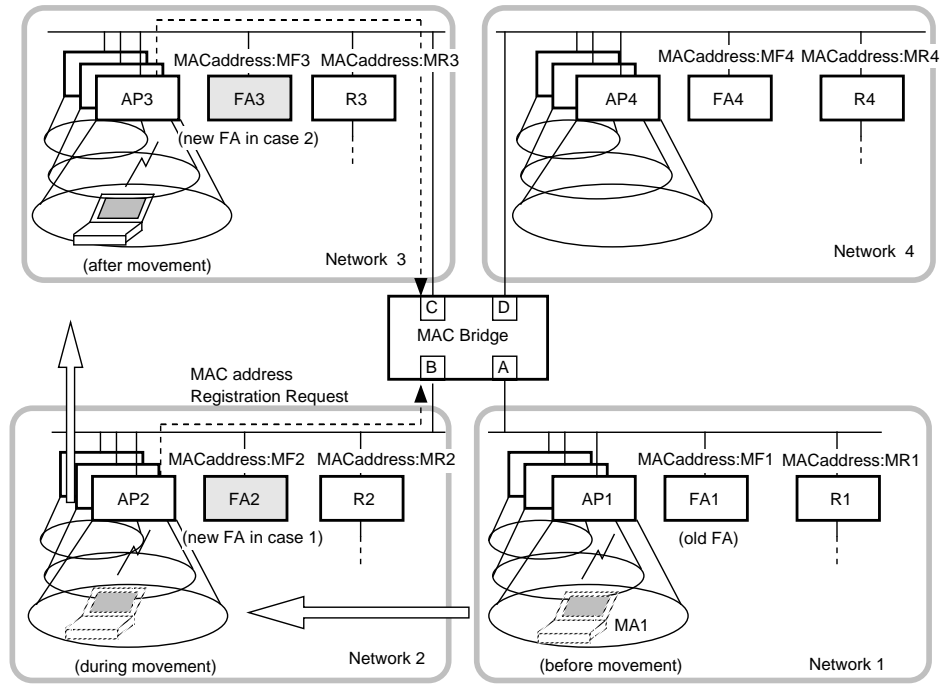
MACaddress:MF3 MACaddress:MR3
AP3
FA3
R3
(new FA in case 2)
(after movement)
Network 3

MACaddress:MF4 MACaddress:MR4
AP4
FA4
R4
Network 4

C
D
MAC Bridge
B
A

MAC address Registration Request

MACaddress:MF2 MACaddress:MR2
AP2
FA2
R2
(new FA in case 1)
(during movement)
Network 2

MACaddress:MF1 MACaddress:MR1
AP1
FA1
R1
(old FA)
MA1
(before movement)
Network 1